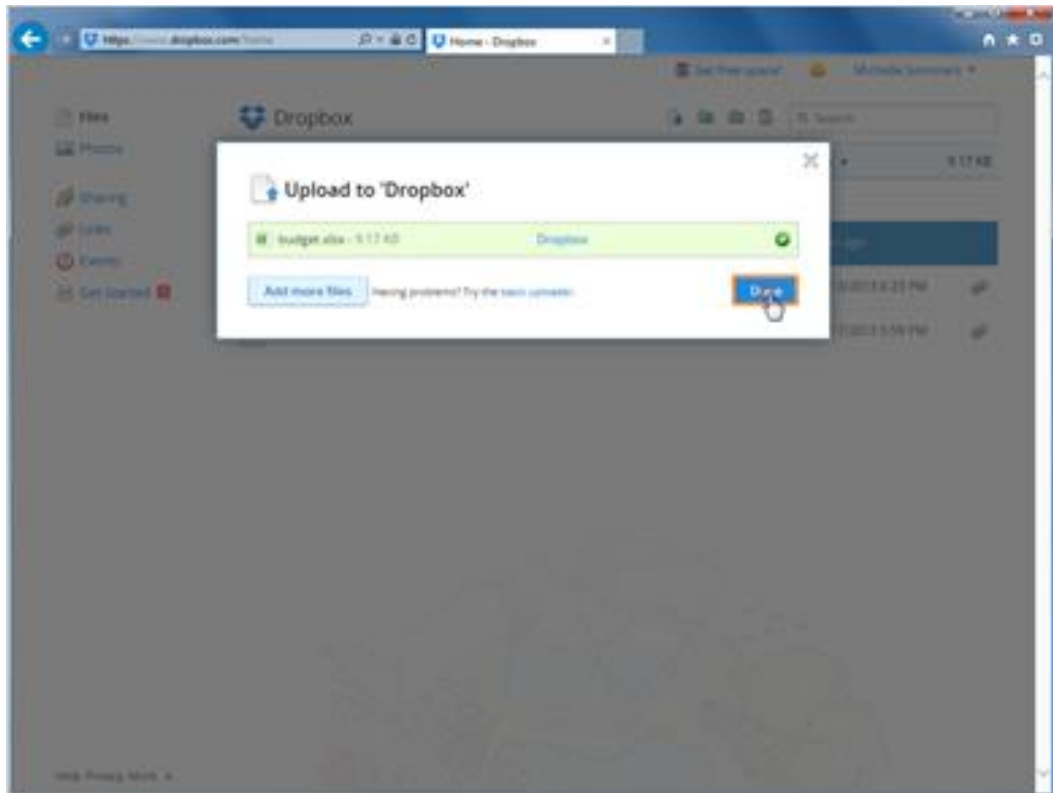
https://www.dropbox.com/home

Home - Dropbox

Get free space!

Michelle Simmons

Files

Photos

Sharing

Links

Events

Get Started

Dropbox

Search

9.17 KB

Upload to 'Dropbox'

budget.xlsx - 9.17 KB

Dropbox

Add more files

Having problems? Try the basic uploader.

Done

Help Privacy More